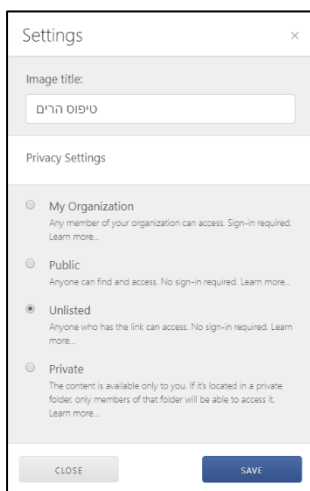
Settings ×

Image title:

טיפוס הרים

Privacy Settings

My Organization
Any member of your organization can access. Sign-in required. Learn more...

Public
Anyone can find and access. No sign-in required. Learn more...

Unlisted
Anyone who has the link can access. No sign-in required. Learn more...

Private
The content is available only to you. If it's located in a private folder, only members of that folder will be able to access it. Learn more...

CLOSE

SAVE